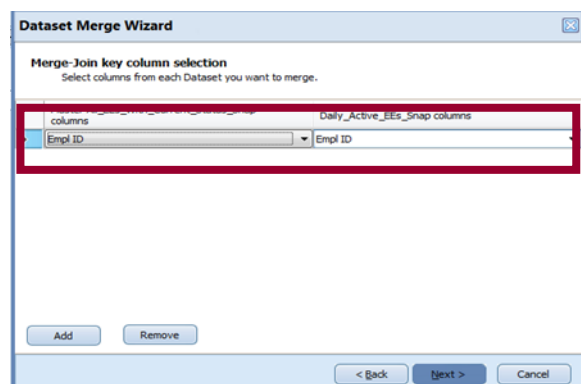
Dataset Merge Wizard

Merge-Join key column selection
Select columns from each Dataset you want to merge.

| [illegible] columns | Daily_Active_EEs_Snap columns |
|---|---|
| Empl ID | Empl ID |

Add
Remove

< Back
Next >
Cancel